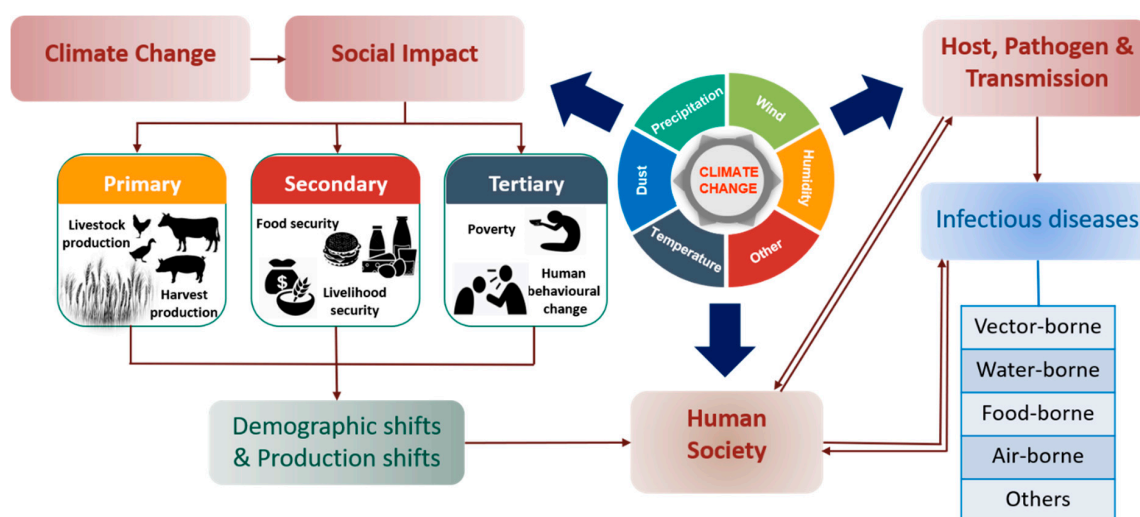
Climate Change

Social Impact

Primary

Livestock production

Harvest production

Secondary

Food security

Livelihood security

Tertiary

Poverty

Human behavioural change

Precipitation

Wind

Humidity

Other

Temperature

Dust

CLIMATE CHANGE

Host, Pathogen & Transmission

Infectious diseases

Vector-borne

Water-borne

Food-borne

Air-borne

Others

Demographic shifts & Production shifts

Human Society